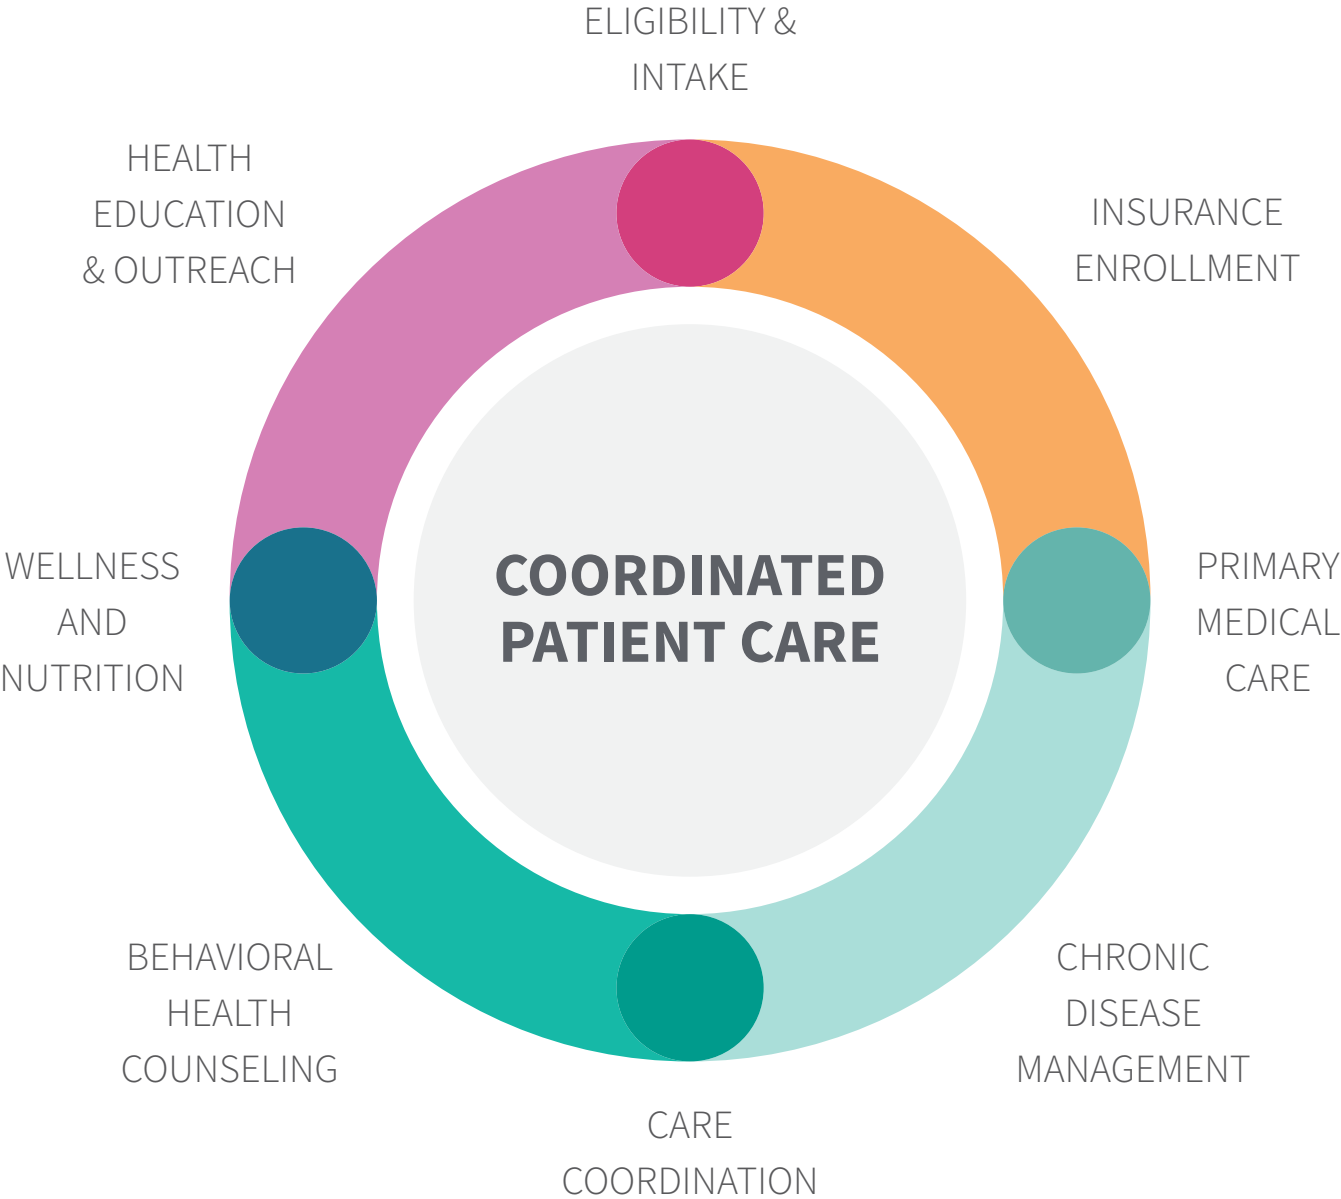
ELIGIBILITY & INTAKE

HEALTH EDUCATION & OUTREACH

INSURANCE ENROLLMENT

COORDINATED PATIENT CARE

WELLNESS AND NUTRITION

PRIMARY MEDICAL CARE

BEHAVIORAL HEALTH COUNSELING

CHRONIC DISEASE MANAGEMENT

CARE COORDINATION